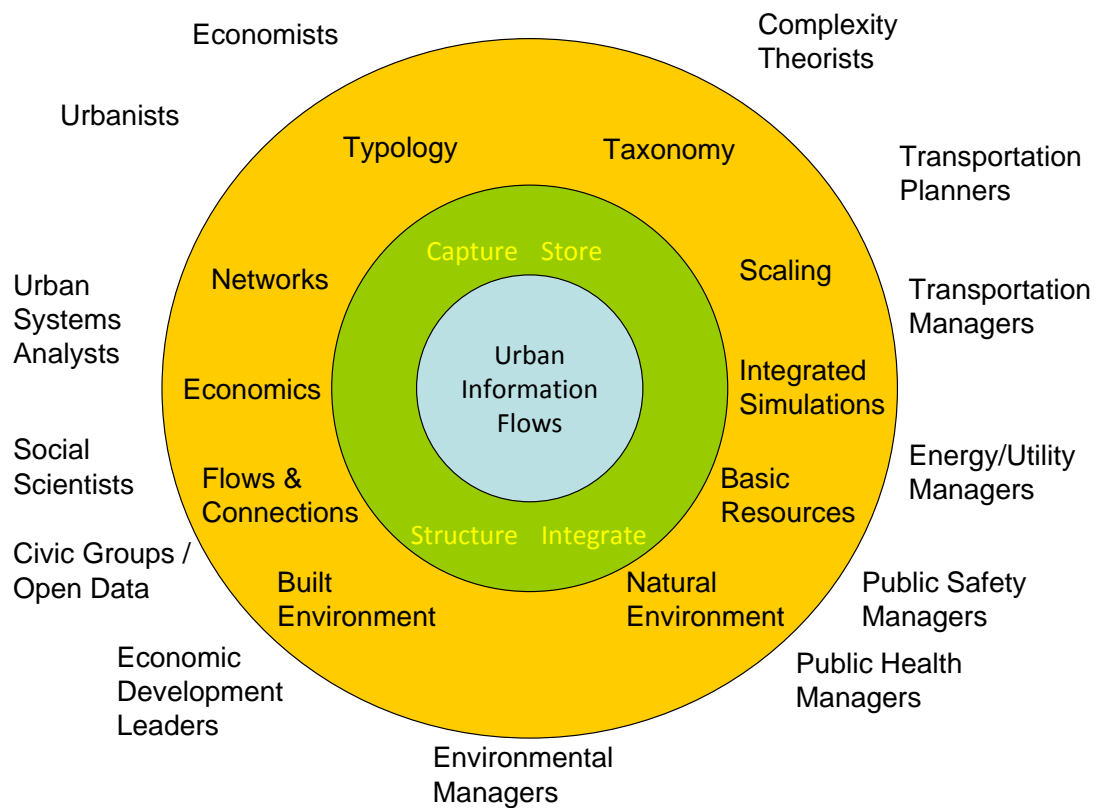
Economists

Complexity Theorists

Urbanists

Typology

Taxonomy

Transportation Planners

Capture

Store

Networks

Scaling

Urban Systems Analysts

Transportation Managers

Urban Information Flows

Economics

Integrated Simulations

Social Scientists

Energy/Utility Managers

Flows & Connections

Basic Resources

Structure

Integrate

Civic Groups / Open Data

Built Environment

Natural Environment

Public Safety Managers

Economic Development Leaders

Public Health Managers

Environmental Managers